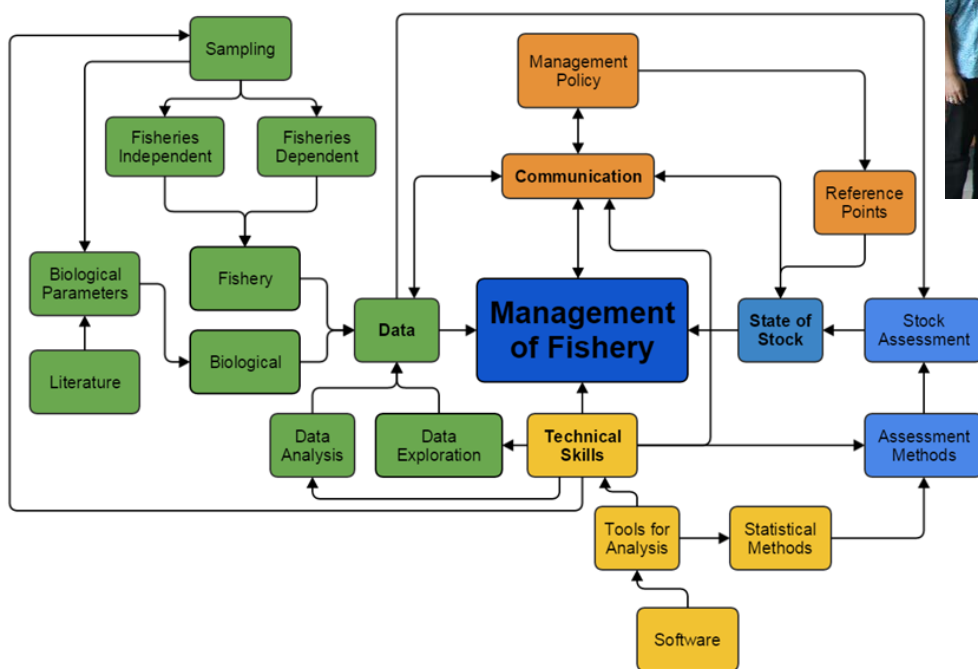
Sampling

Fisheries Independent

Fisheries Dependent

Fishery

Biological Parameters

Literature

Biological

Data

Management Policy

Communication

Reference Points

Management of Fishery

State of Stock

Stock Assessment

Data Analysis

Data Exploration

Technical Skills

Assessment Methods

Tools for Analysis

Statistical Methods

Software